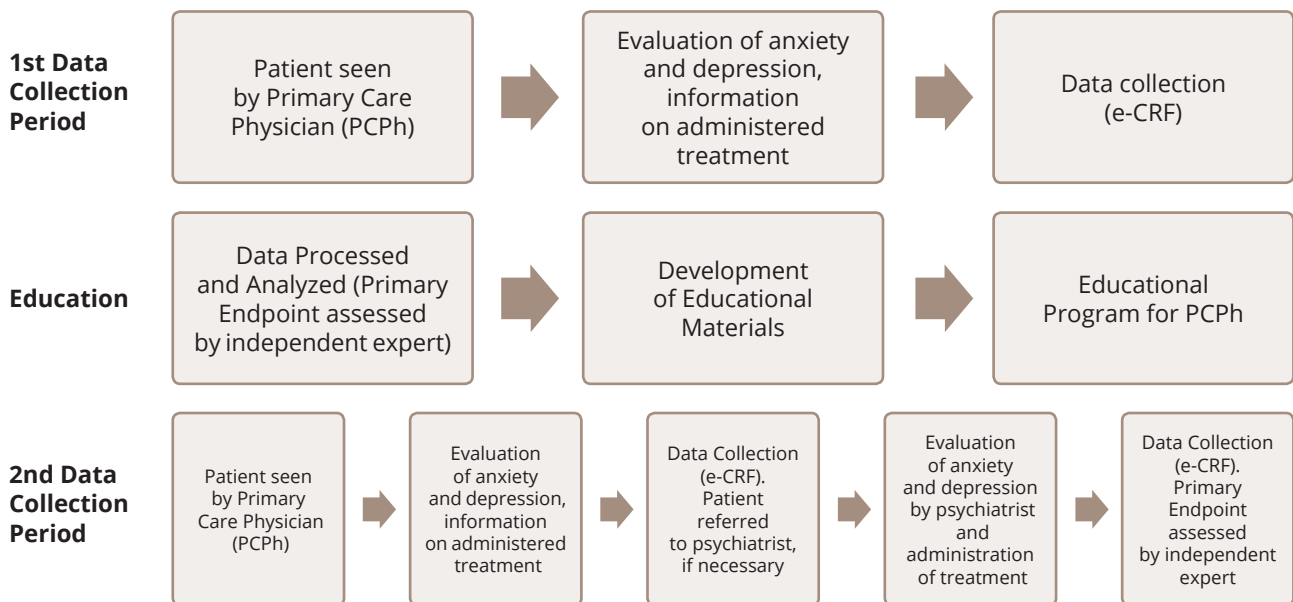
1st Data Collection Period

Patient seen by Primary Care Physician (PCPh)

Evaluation of anxiety and depression, information on administered treatment

Data collection (e-CRF)

Education

Data Processed and Analyzed (Primary Endpoint assessed by independent expert)

Development of Educational Materials

Educational Program for PCPh

2nd Data Collection Period

Patient seen by Primary Care Physician (PCPh)

Evaluation of anxiety and depression, information on administered treatment

Data Collection (e-CRF). Patient referred to psychiatrist, if necessary

Evaluation of anxiety and depression by psychiatrist and administration of treatment

Data Collection (e-CRF). Primary Endpoint assessed by independent expert